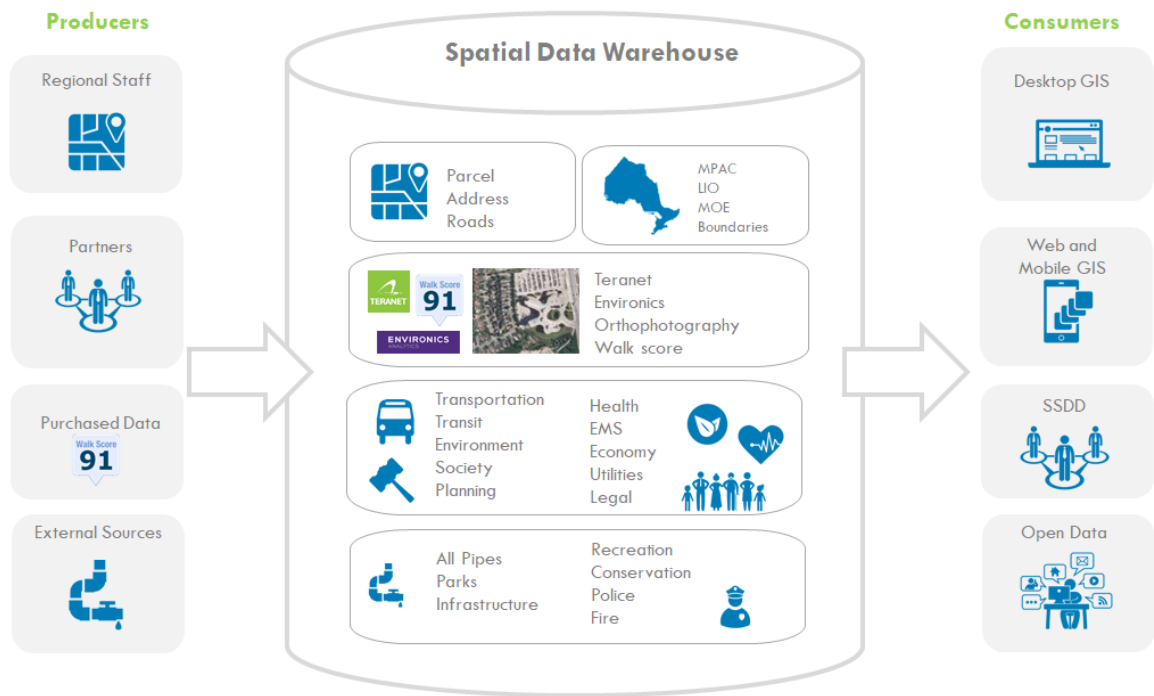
Producers

Regional Staff

Partners

Purchased Data

Walk Score
91

External Sources

Spatial Data Warehouse

Parcel
Address
Roads

MPAC
LIO
MOE
Boundaries

TERANET

Walk Score
91

ENVIRONICS
ANALYTICS

Teranet
Environics
Orthophotography
Walk score

Transportation
Transit
Environment
Society
Planning

Health
EMS
Economy
Utilities
Legal

All Pipes
Parks
Infrastructure

Recreation
Conservation
Police
Fire

Consumers

Desktop GIS

Web and
Mobile GIS

SSDD

Open Data